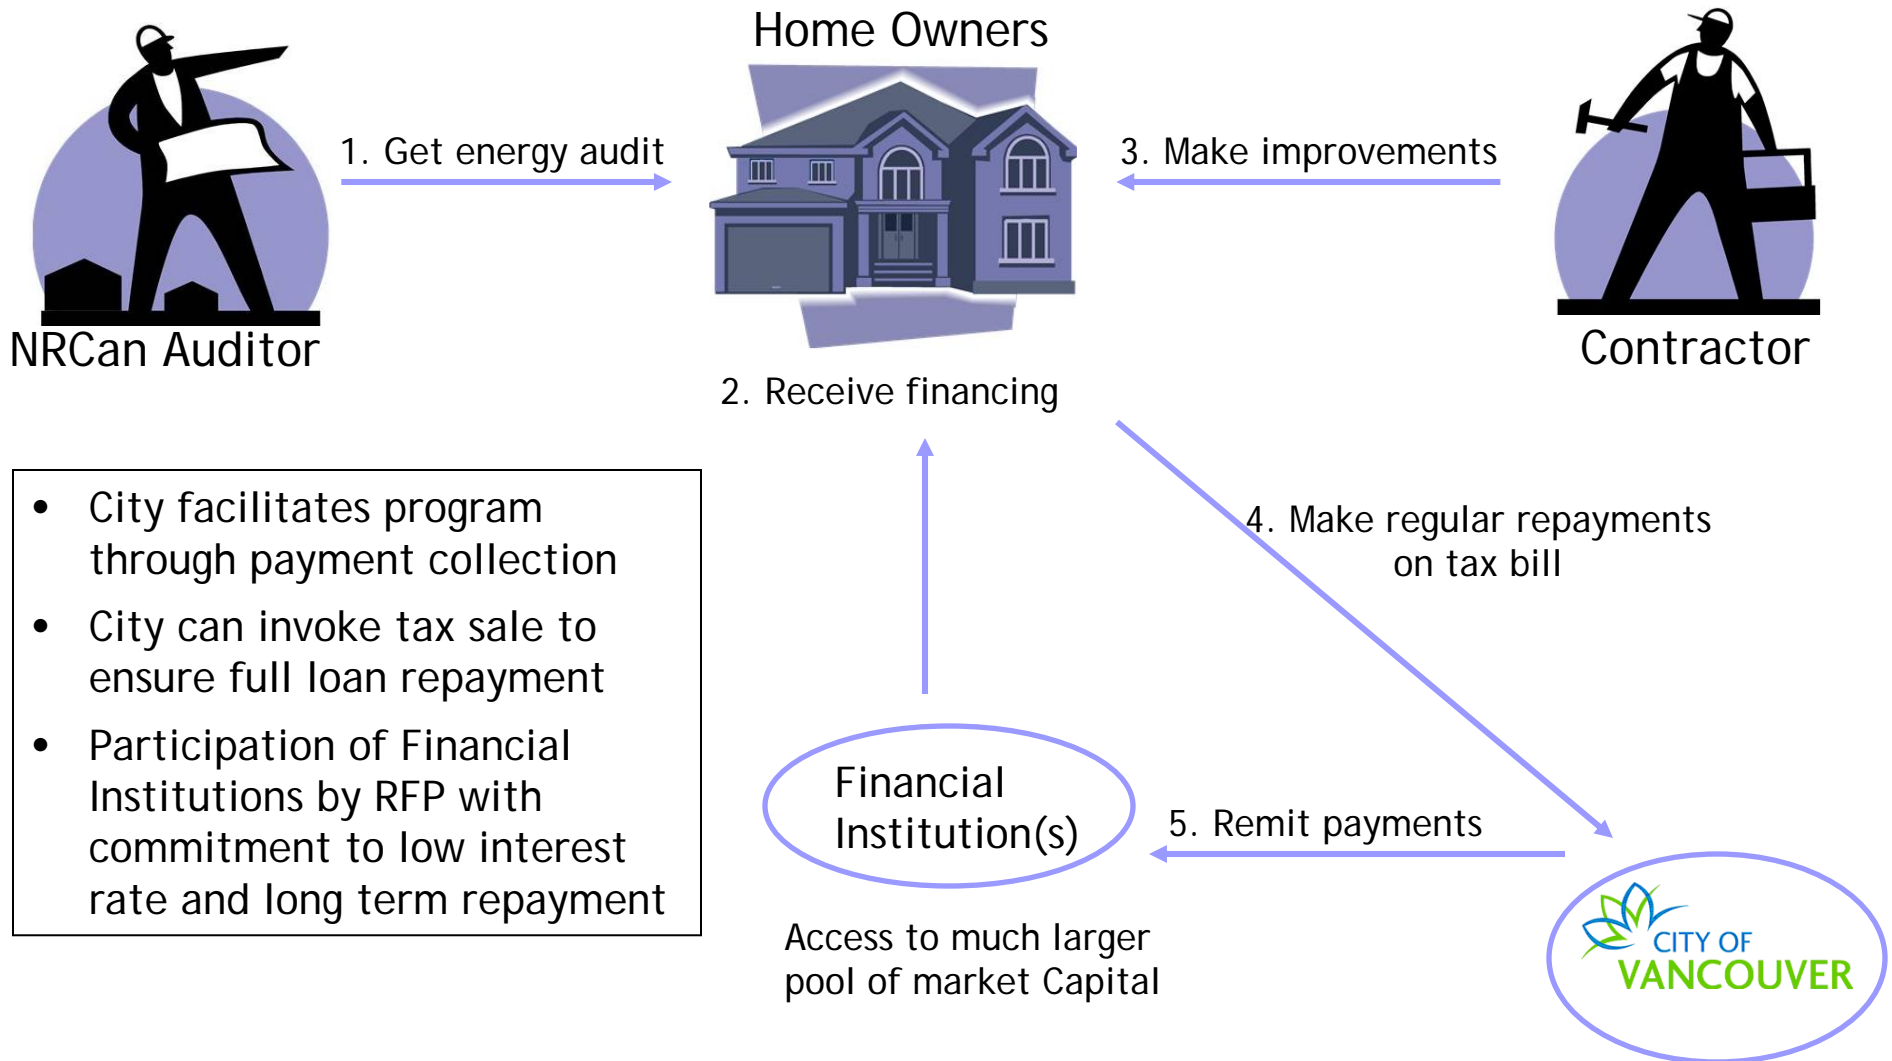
Home Owners

NRCan Auditor

1. Get energy audit

3. Make improvements

Contractor

2. Receive financing

- City facilitates program through payment collection
- City can invoke tax sale to ensure full loan repayment
- Participation of Financial Institutions by RFP with commitment to low interest rate and long term repayment

4. Make regular repayments on tax bill

Financial Institution(s)

5. Remit payments

Access to much larger pool of market Capital

CITY OF VANCOUVER